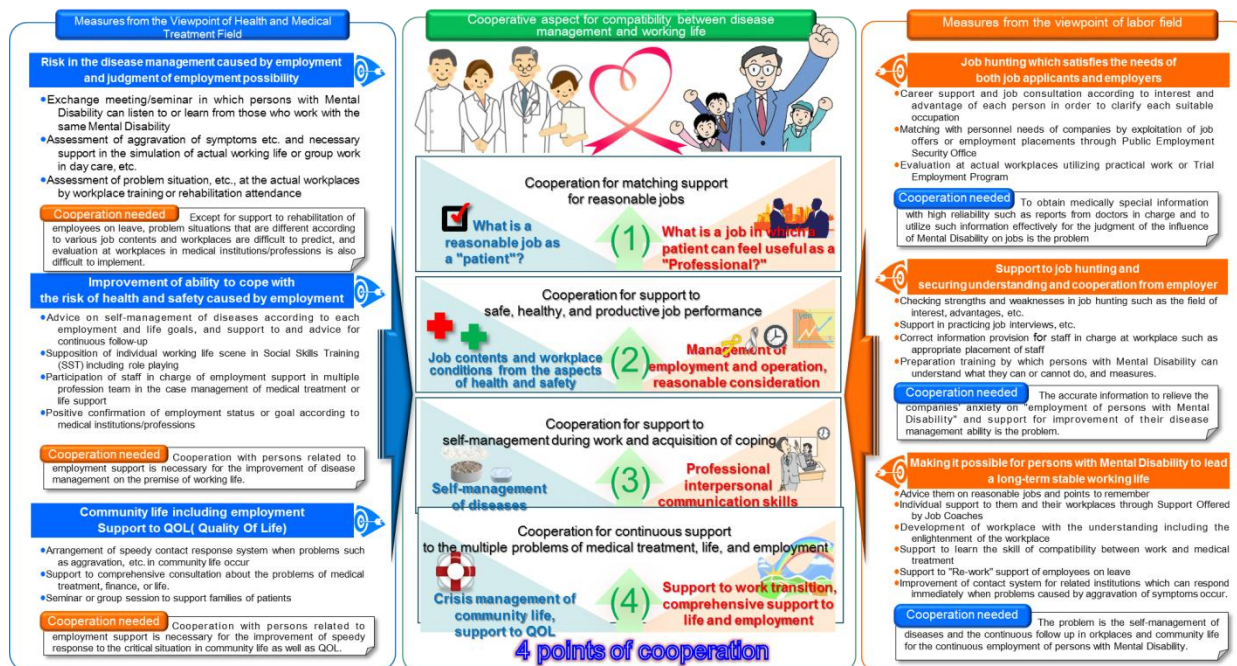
Measures from the Viewpoint of Health and Medical Treatment Field

Risk in the disease management caused by employment and judgment of employment possibility

•Exchange meeting/seminar in which persons with Mental Disability can listen to or learn from those who work with the same Mental Disability
•Assessment of aggravation of symptoms etc. and necessary support in the simulation of actual working life or group work in day care, etc.
•Assessment of problem situation, etc., at the actual workplaces by workplace training or rehabilitation attendance

Cooperation needed Except for support to rehabilitation of employees on leave, problem situations that are different according to various job contents and workplaces are difficult to predict, and evaluation at workplaces in medical institutions/professions is also difficult to implement.

Improvement of ability to cope with the risk of health and safety caused by employment

•Advice on self-management of diseases according to each employment and life goals, and support to and advice for continuous follow-up
•Supposition of individual working life scene in Social Skills Training (SST) including role playing
•Participation of staff in charge of employment support in multiple profession team in the case management of medical treatment or life support
•Positive confirmation of employment status or goal according to medical institutions/professions

Cooperation needed Cooperation with persons related to employment support is necessary for the improvement of disease management on the premise of working life.

Community life including employment Support to QOL( Quality Of Life)

•Arrangement of speedy contact response system when problems such as aggravation, etc. in community life occur
•Support to comprehensive consultation about the problems of medical treatment, finance, or life.
•Seminar or group session to support families of patients

Cooperation needed Cooperation with persons related to employment support is necessary for the improvement of speedy response to the critical situation in community life as well as QOL.

Cooperative aspect for compatibility between disease management and working life

Cooperation for matching support for reasonable jobs
What is a reasonable job as a "patient"?
(1)
What is a job in which a patient can feel useful as a "Professional?"

Cooperation for support to safe, healthy, and productive job performance
Job contents and workplace conditions from the aspects of health and safety
(2)
Management of employment and operation, reasonable consideration

Cooperation for support to self-management during work and acquisition of coping
Self-management of diseases
(3)
Professional interpersonal communication skills

Cooperation for continuous support to the multiple problems of medical treatment, life, and employment
Crisis management of community life, support to QOL
(4)
Support to work transition, comprehensive support to life and employment

4 points of cooperation

Measures from the viewpoint of labor field

Job hunting which satisfies the needs of both job applicants and employers

•Career support and job consultation according to interest and advantage of each person in order to clarify each suitable occupation
•Matching with personnel needs of companies by exploitation of job offers or employment placements through Public Employment Security Office
•Evaluation at actual workplaces utilizing practical work or Trial Employment Program

Cooperation needed To obtain medically special information with high reliability such as reports from doctors in charge and to utilize such information effectively for the judgment of the influence of Mental Disability on jobs is the problem

Support to job hunting and securing understanding and cooperation from employer

•Checking strengths and weaknesses in job hunting such as the field of interest, advantages, etc.
•Support in practicing job interviews, etc.
•Correct information provision for staff in charge at workplace such as appropriate placement of staff
•Preparation training by which persons with Mental Disability can understand what they can or cannot do, and measures.

Cooperation needed The accurate information to relieve the companies' anxiety on "employment of persons with Mental Disability" and support for improvement of their disease management ability is the problem.

Making it possible for persons with Mental Disability to lead a long-term stable working life

•Advice them on reasonable jobs and points to remember
•Individual support to them and their workplaces through Support Offered by Job Coaches
•Development of workplace with the understanding including the enlightenment of the workplace
•Support to learn the skill of compatibility between work and medical treatment
•Support to "Re-work" support of employees on leave
•Improvement of contact system for related institutions which can respond immediately when problems caused by aggravation of symptoms occur.

Cooperation needed The problem is the self-management of diseases and the continuous follow up in orkplaces and community life for the continuous employment of persons with Mental Disability.